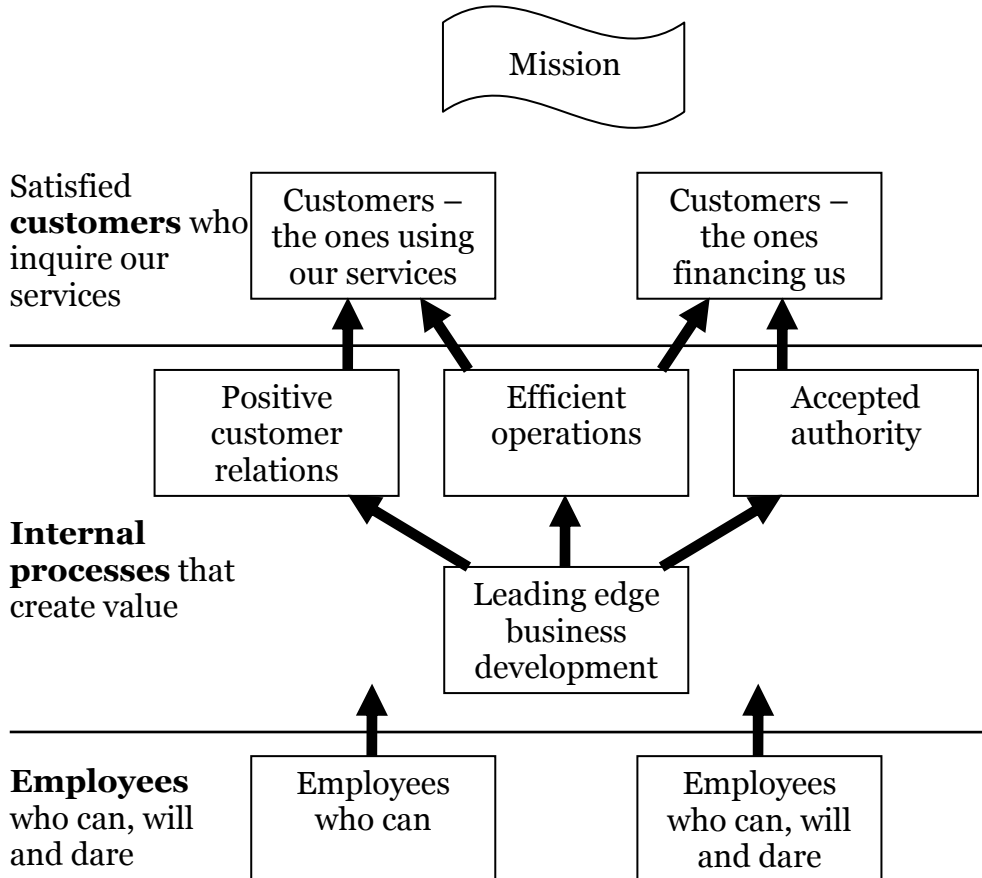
Mission

Satisfied **customers** who inquire our services

Customers – the ones using our services

Customers – the ones financing us

Positive customer relations

Efficient operations

Accepted authority

**Internal processes** that create value

Leading edge business development

**Employees** who can, will and dare

Employees who can

Employees who can, will and dare